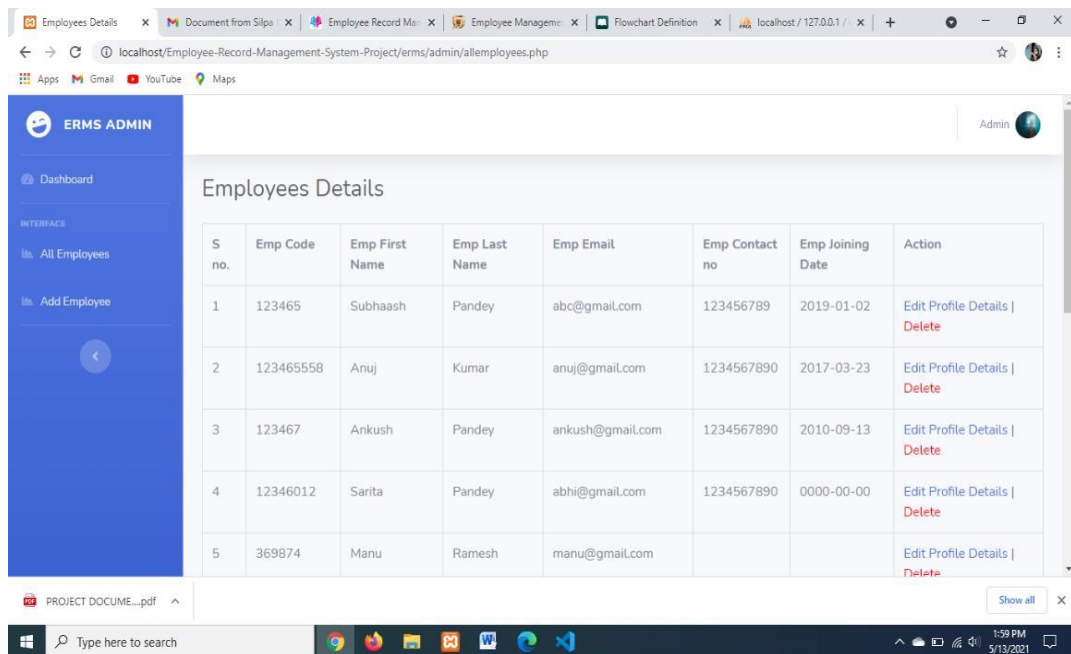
Employees Details × | Document from Silpa × | Employee Record Man × | Employee Managemen × | Flowchart Definition × | localhost / 127.0.0.1 / × | +

localhost/Employee-Record-Management-System-Project/erms/admin/allemployees.php

Apps Gmail YouTube Maps

ERMS ADMIN

Dashboard

INTERFACE

All Employees

Add Employee

Admin

Employees Details

| S no. | Emp Code | Emp First Name | Emp Last Name | Emp Email | Emp Contact no | Emp Joining Date | Action |
|---|---|---|---|---|---|---|---|
| 1 | 123465 | Subhaash | Pandey | abc@gmail.com | 123456789 | 2019-01-02 | Edit Profile Details \| Delete |
| 2 | 123465558 | Anuj | Kumar | anuj@gmail.com | 1234567890 | 2017-03-23 | Edit Profile Details \| Delete |
| 3 | 123467 | Ankush | Pandey | ankush@gmail.com | 1234567890 | 2010-09-13 | Edit Profile Details \| Delete |
| 4 | 12346012 | Sarita | Pandey | abhi@gmail.com | 1234567890 | 0000-00-00 | Edit Profile Details \| Delete |
| 5 | 369874 | Manu | Ramesh | manu@gmail.com | | | Edit Profile Details \| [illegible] |

PROJECT DOCUME....pdf

Show all

Type here to search

1:59 PM
5/13/2021